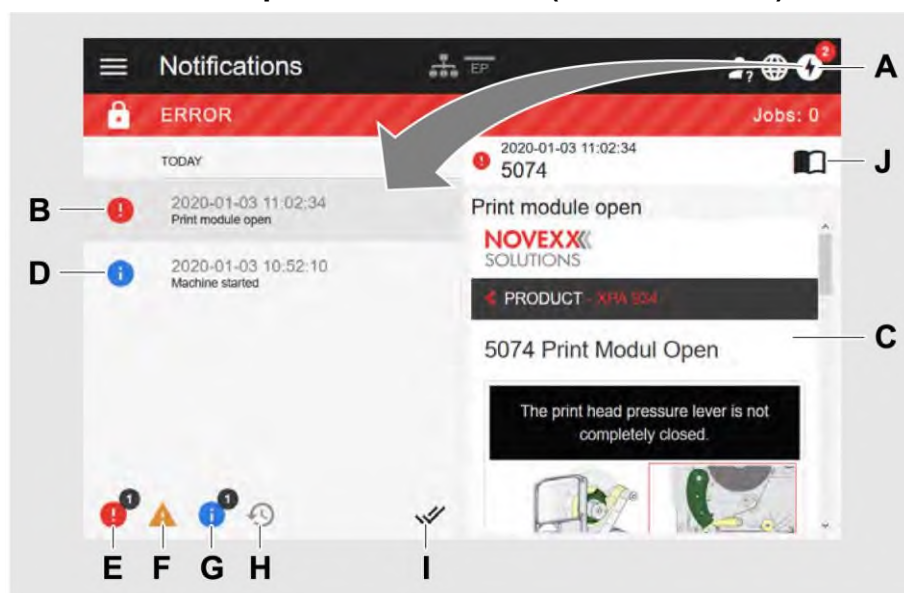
Notifications

EP

2

A

ERROR

Jobs: 0

TODAY

2020-01-03 11:02:34
5074

J

B

2020-01-03 11:02:34
Print module open

Print module open

NOVEXX
SOLUTIONS

D

2020-01-03 10:52:10
Machine started

PRODUCT - XPA 934

C

5074 Print Modul Open

The print head pressure lever is not completely closed.

1

1

E F G H I